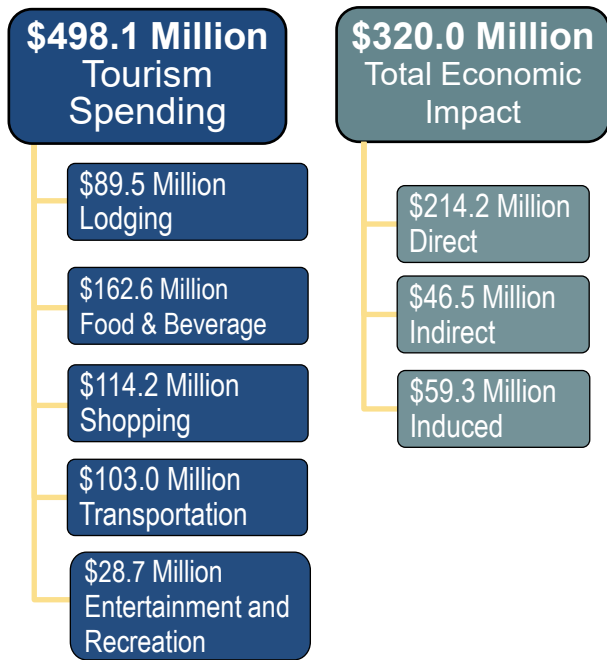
$498.1 Million
Tourism Spending

$89.5 Million
Lodging

$162.6 Million
Food & Beverage

$114.2 Million
Shopping

$103.0 Million
Transportation

$28.7 Million
Entertainment and Recreation

$320.0 Million
Total Economic Impact

$214.2 Million
Direct

$46.5 Million
Indirect

$59.3 Million
Induced